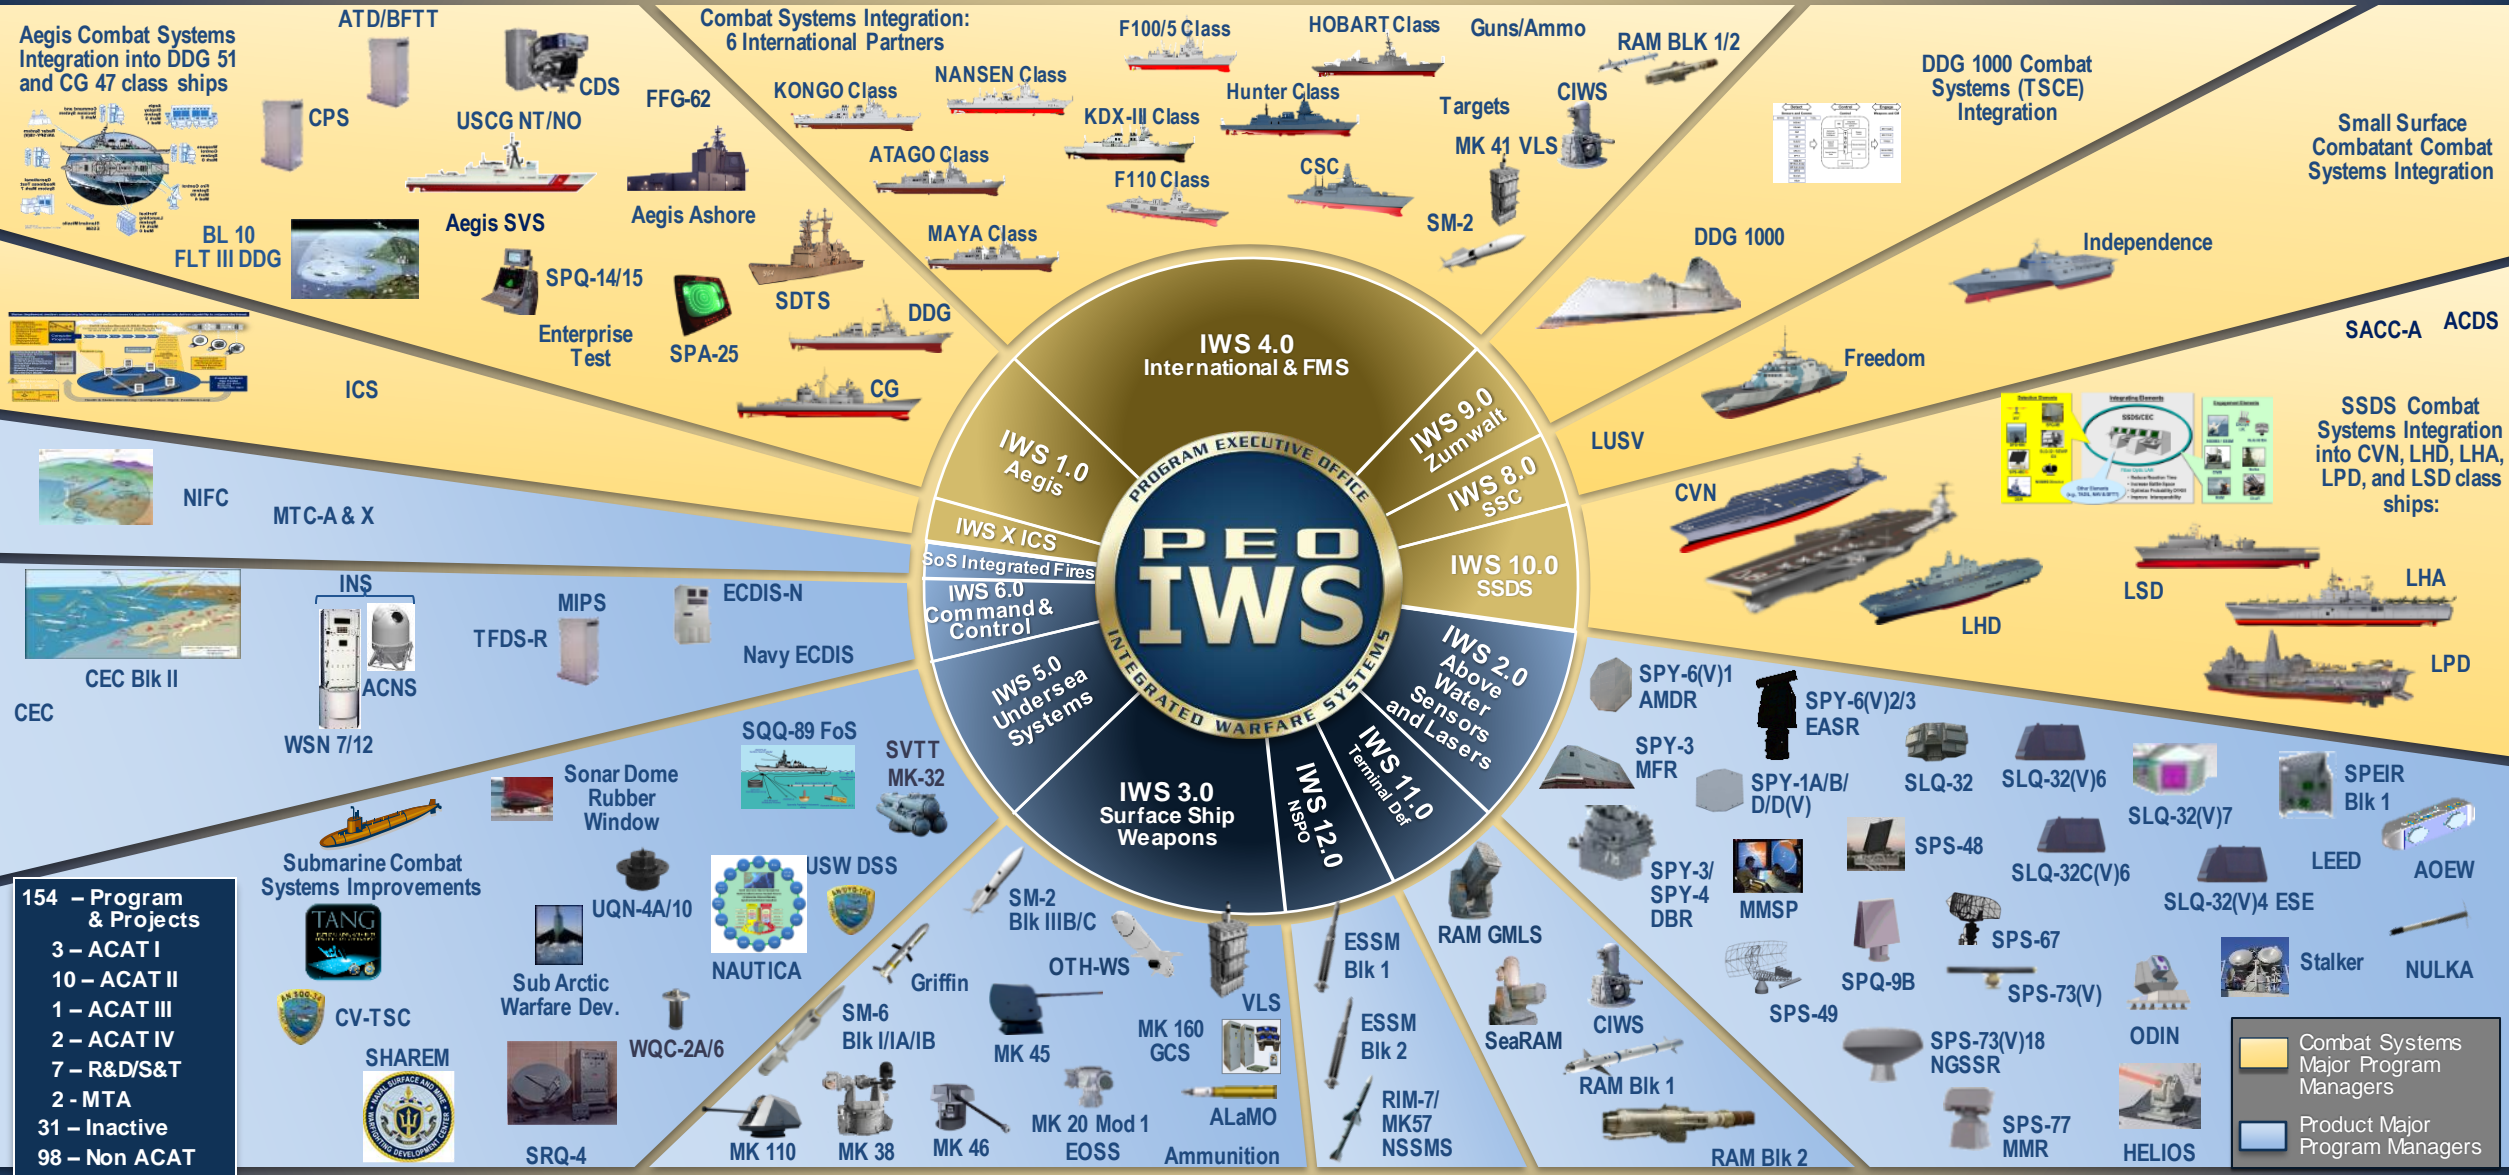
Aegis Combat Systems Integration into DDG 51 and CG 47 class ships

ATD/BFTT

CDS

CPS

USCG NT/NO

FFG-62

BL 10 FLT III DDG

Aegis SVS

Aegis Ashore

SPQ-14/15

Enterprise Test

SPA-25

SDTS

DDG

CG

ICS

Combat Systems Integration: 6 International Partners

KONGO Class

NANSEN Class

ATAGO Class

MAYA Class

F100/5 Class

KDX-III Class

F110 Class

HOBART Class

Hunter Class

CSC

Guns/Ammo

Targets

MK 41 VLS

SM-2

RAM BLK 1/2

CIWS

DDG 1000 Combat Systems (TSCE) Integration

Small Surface Combatant Combat Systems Integration

DDG 1000

Independence

SACC-A

ACDS

Freedom

LUSV

SSDS Combat Systems Integration into CVN, LHD, LHA, LPD, and LSD class ships:

CVN

LSD

LHA

LHD

LPD

IWS 4.0 International & FMS

IWS 1.0 Aegis

IWS 9.0 Zumwalt

IWS 8.0 SSC

IWS X ICS

SoS Integrated Fires

IWS 6.0 Command & Control

IWS 10.0 SSDS

IWS 5.0 Undersea Systems

IWS 2.0 Above Water Sensors and Lasers

IWS 3.0 Surface Ship Weapons

IWS 12.0 NSPO

IWS 11.0 Terminal Def

PROGRAM EXECUTIVE OFFICE

PEO IWS

INTEGRATED WARFARE SYSTEMS

NIFC

MTC-A & X

CEC Blk II

CEC

INS

ACNS

WSN 7/12

MIPS

TFDS-R

ECDIS-N

Navy ECDIS

SQQ-89 FoS

SVTT MK-32

Sonar Dome Rubber Window

Submarine Combat Systems Improvements

USW DSS

UQN-4A/10

NAUTICA

Sub Arctic Warfare Dev.

CV-TSC

SHAREM

WQC-2A/6

SRQ-4

TANG

154 – Program & Projects
3 – ACAT I
10 – ACAT II
1 – ACAT III
2 – ACAT IV
7 – R&D/S&T
2 - MTA
31 – Inactive
98 – Non ACAT

SM-2 Blk IIIB/C

Griffin

OTH-WS

SM-6 Blk I/IA/IB

MK 45

VLS

MK 160 GCS

MK 110

MK 38

MK 46

MK 20 Mod 1 EOSS

ALaMO

Ammunition

ESSM Blk 1

ESSM Blk 2

RIM-7/ MK57 NSSMS

RAM GMLS

SeaRAM

CIWS

RAM Blk 1

RAM Blk 2

SPY-6(V)1 AMDR

SPY-6(V)2/3 EASR

SPY-3 MFR

SPY-1A/B/ D/D(V)

SLQ-32

SLQ-32(V)6

SLQ-32(V)7

SPEIR Blk 1

SPY-3/ SPY-4 DBR

MMSP

SPS-48

SLQ-32C(V)6

LEED

AOEW

SLQ-32(V)4 ESE

SPQ-9B

SPS-67

SPS-49

SPS-73(V)

Stalker

NULKA

ODIN

SPS-73(V)18 NGSSR

SPS-77 MMR

HELIOS

Combat Systems Major Program Managers

Product Major Program Managers